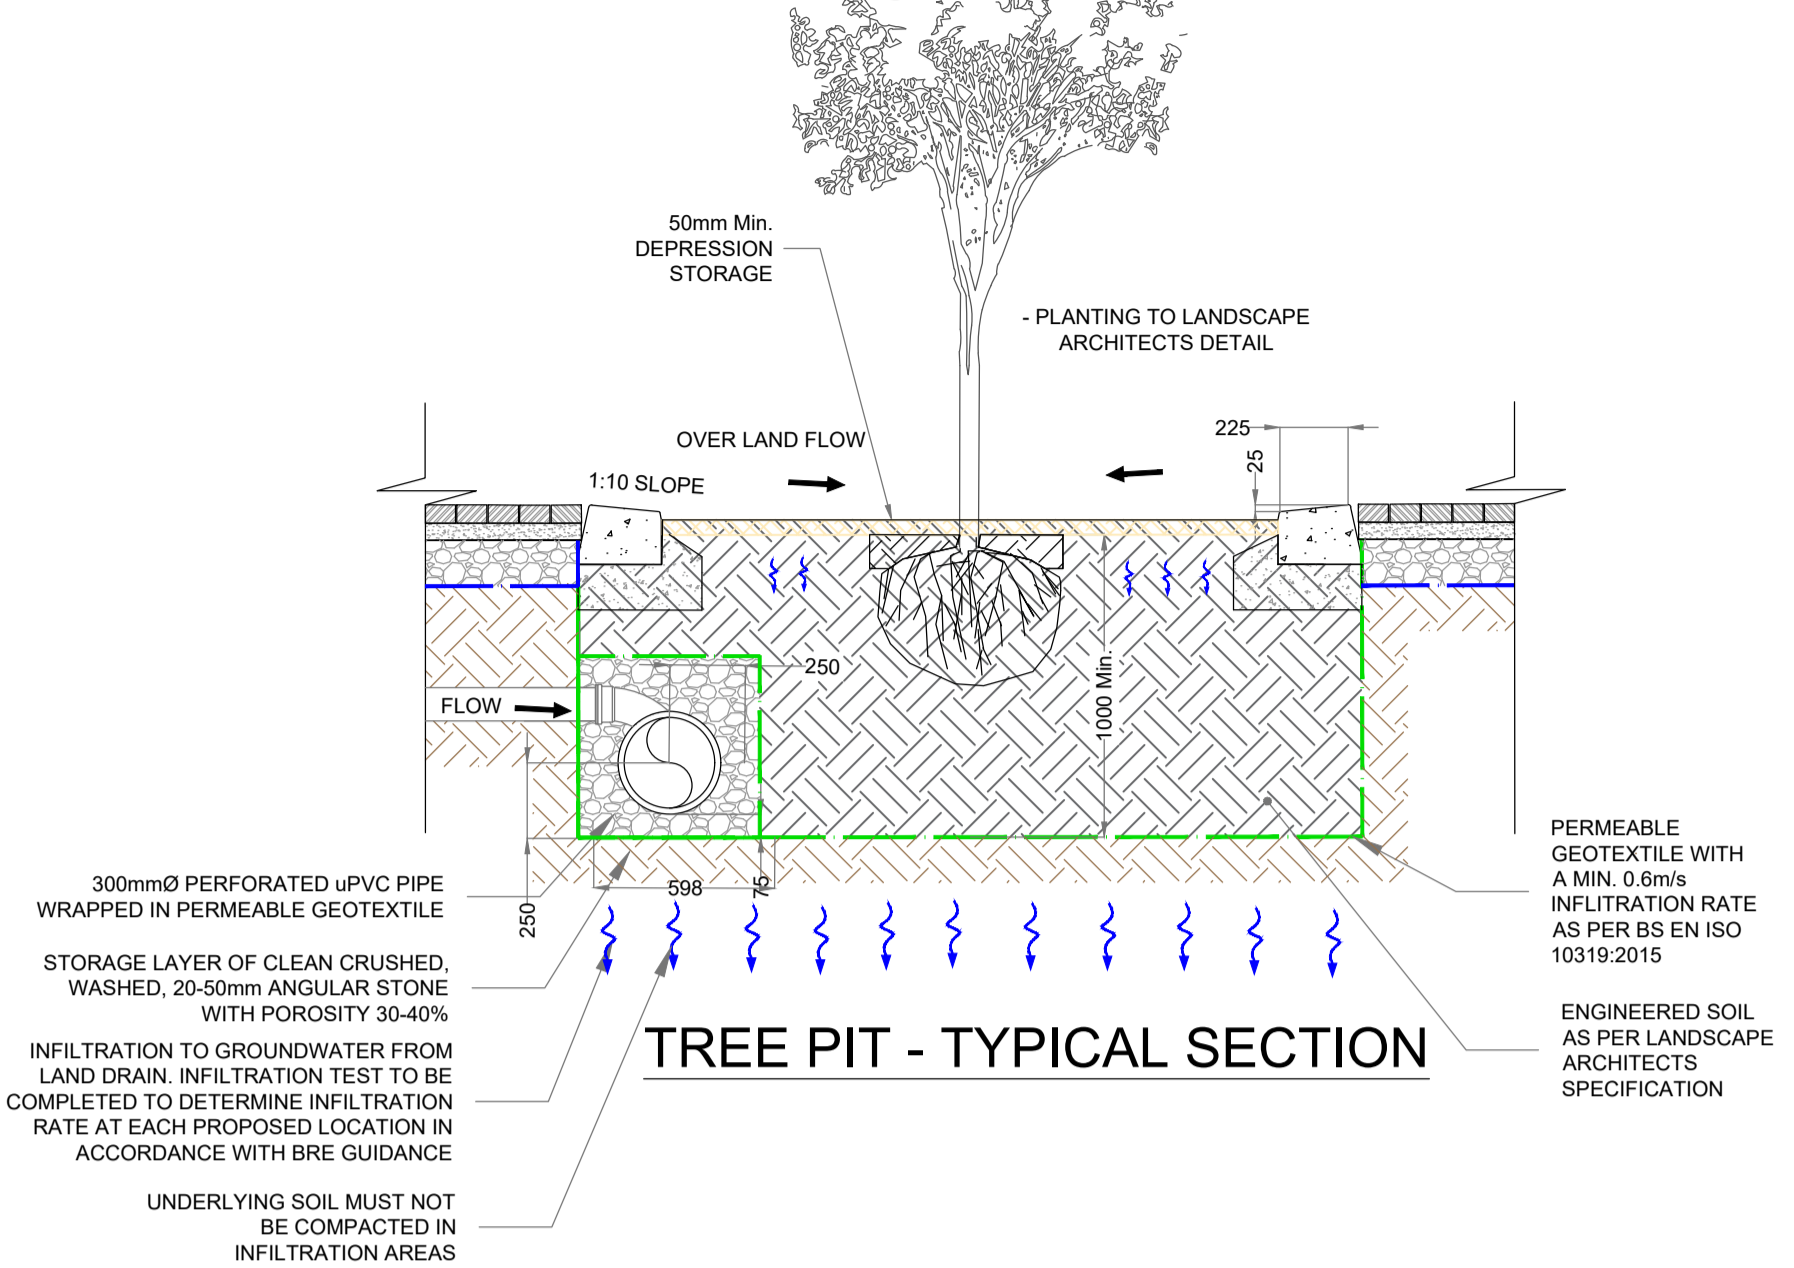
50mm Min.
DEPRESSION
STORAGE

- PLANTING TO LANDSCAPE
ARCHITECTS DETAIL

OVER LAND FLOW

1:10 SLOPE

225

25

250

FLOW

1000 Min.

598

75

250

300mmØ PERFORATED uPVC PIPE
WRAPPED IN PERMEABLE GEOTEXTILE

STORAGE LAYER OF CLEAN CRUSHED,
WASHED, 20-50mm ANGULAR STONE
WITH POROSITY 30-40%

INFILTRATION TO GROUNDWATER FROM
LAND DRAIN. INFILTRATION TEST TO BE
COMPLETED TO DETERMINE INFILTRATION
RATE AT EACH PROPOSED LOCATION IN
ACCORDANCE WITH BRE GUIDANCE

UNDERLYING SOIL MUST NOT
BE COMPACTED IN
INFILTRATION AREAS

TREE PIT - TYPICAL SECTION

PERMEABLE
GEOTEXTILE WITH
A MIN. 0.6m/s
INFLITRATION RATE
AS PER BS EN ISO
10319:2015

ENGINEERED SOIL
AS PER LANDSCAPE
ARCHITECTS
SPECIFICATION